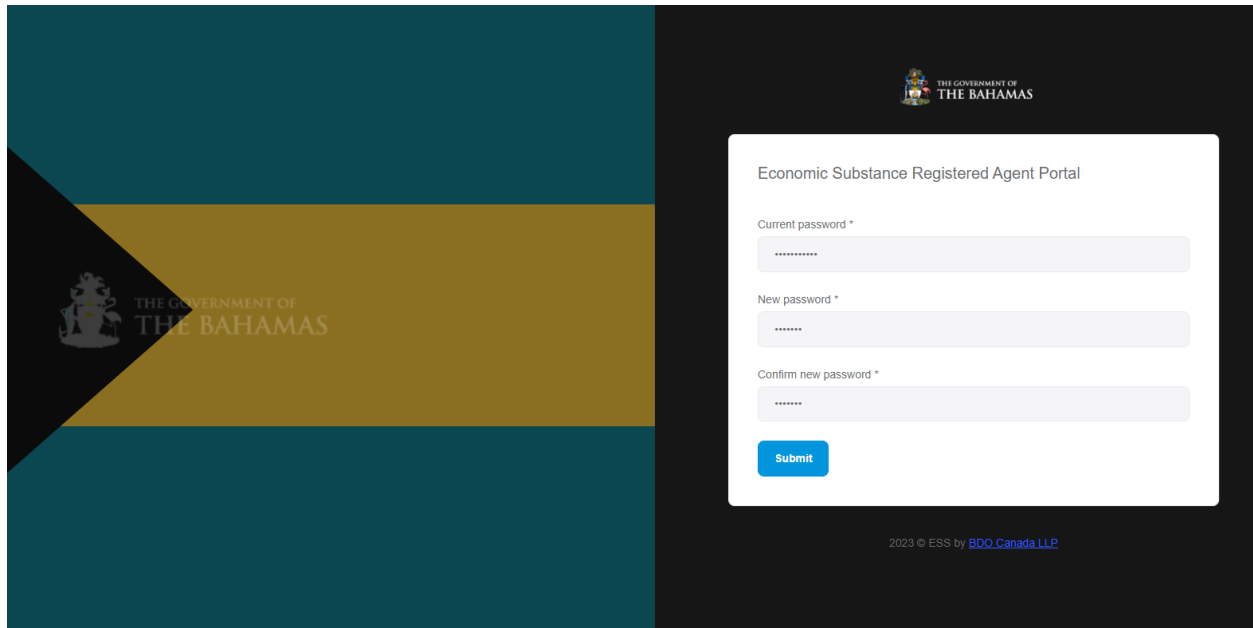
THE GOVERNMENT OF
THE BAHAMAS

THE GOVERNMENT OF
THE BAHAMAS

Economic Substance Registered Agent Portal

Current password *

••••••••••••

New password *

•••••••

Confirm new password *

•••••••

Submit

2023 © ESS by BDO Canada LLP